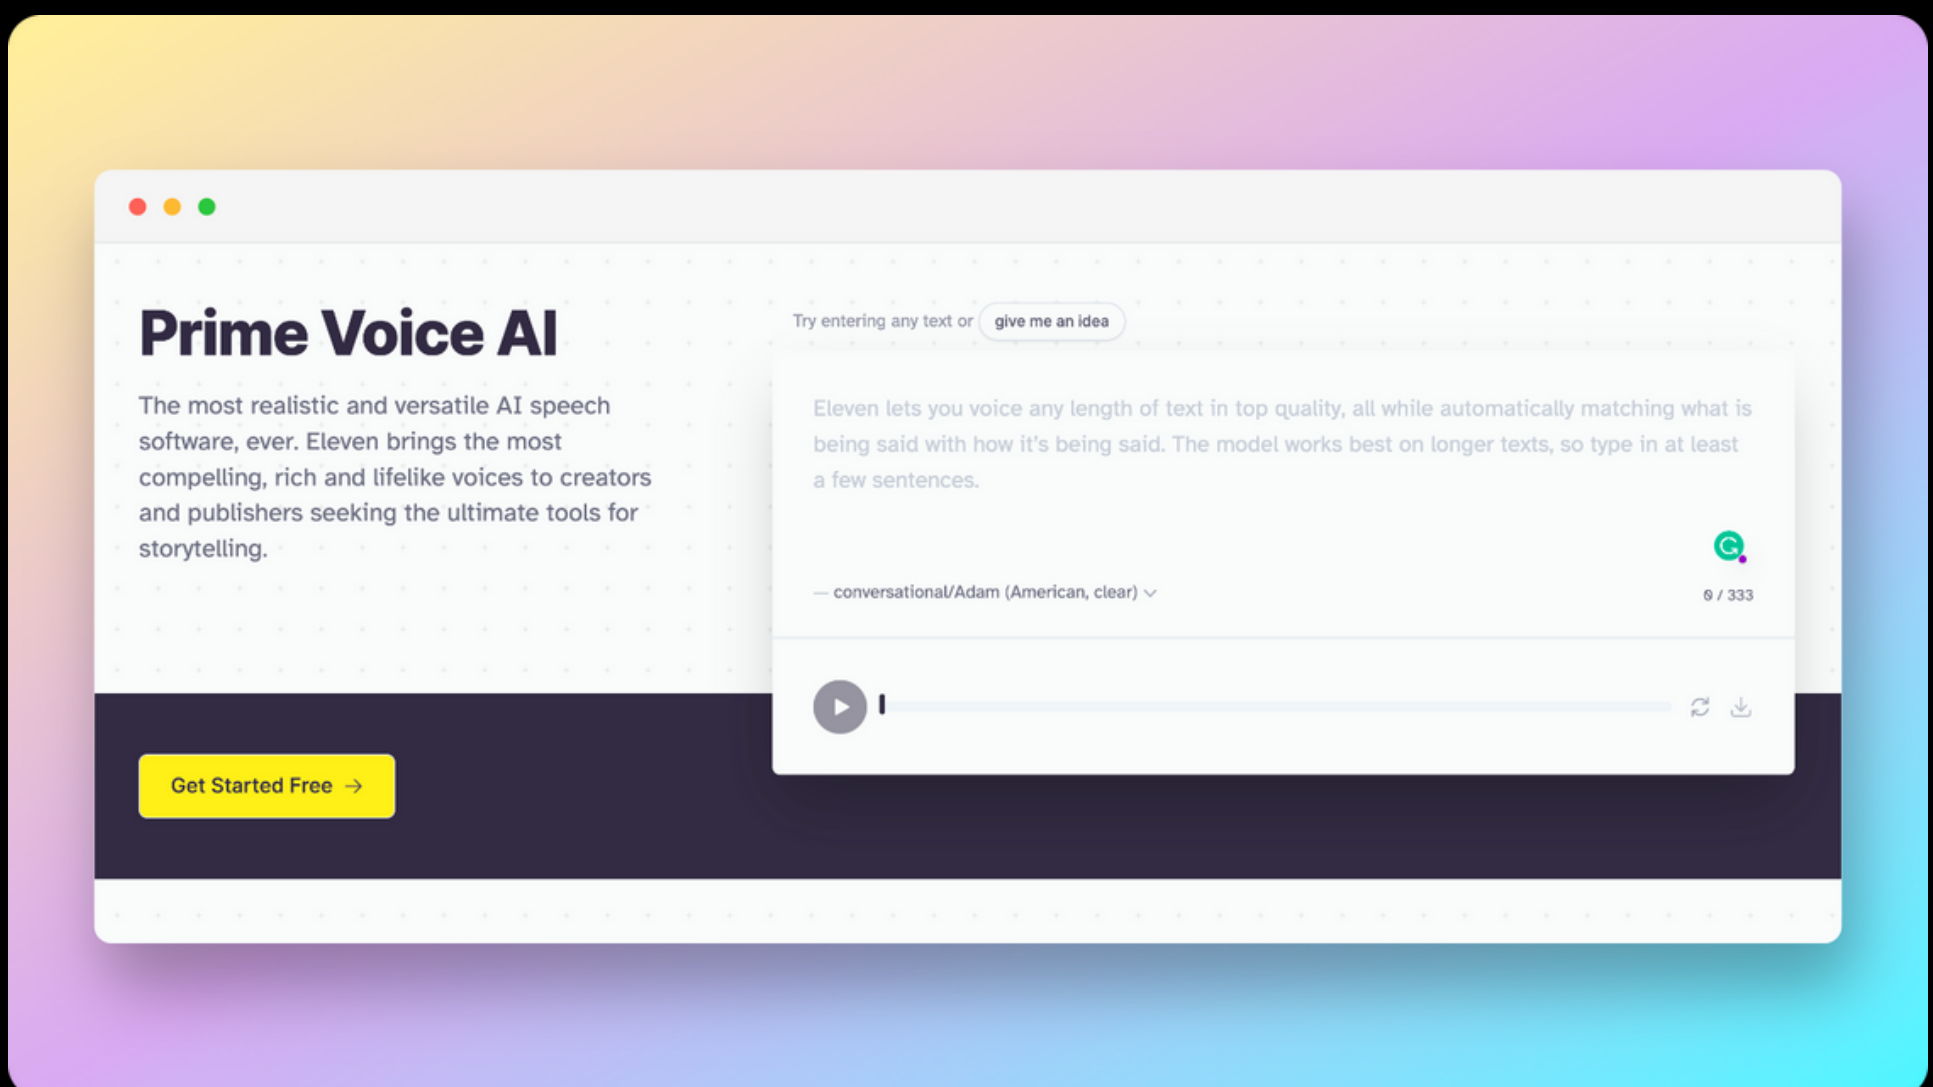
Prime Voice AI

The most realistic and versatile AI speech software, ever. Eleven brings the most compelling, rich and lifelike voices to creators and publishers seeking the ultimate tools for storytelling.

Get Started Free →

Try entering any text or give me an idea

Eleven lets you voice any length of text in top quality, all while automatically matching what is being said with how it's being said. The model works best on longer texts, so type in at least a few sentences.

— conversational/Adam (American, clear)

0 / 333